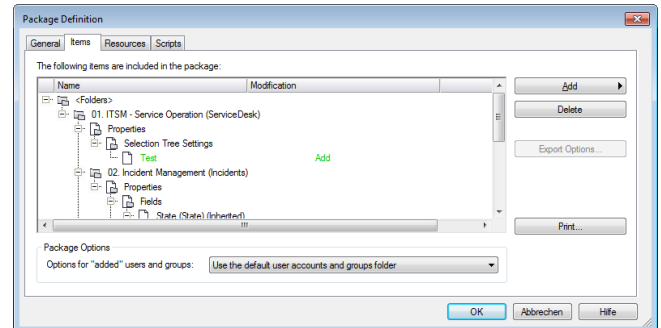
Package Definition

General | Items | Resources | Scripts

The following items are included in the package:

| Name | Modification |
|---|---|
| <Folders> | |
| 01. ITSM - Service Operation (ServiceDesk) | |
| Properties | |
| Selection Tree Settings | |
| Test | Add |
| 02. Incident Management (Incidents) | |
| Properties | |
| Fields | |
| State (State) (Inherited) | |

Add
Delete
Export Options...
Print...

Package Options
Options for "added" users and groups: Use the default user accounts and groups folder

OK | Abbrechen | Hilfe